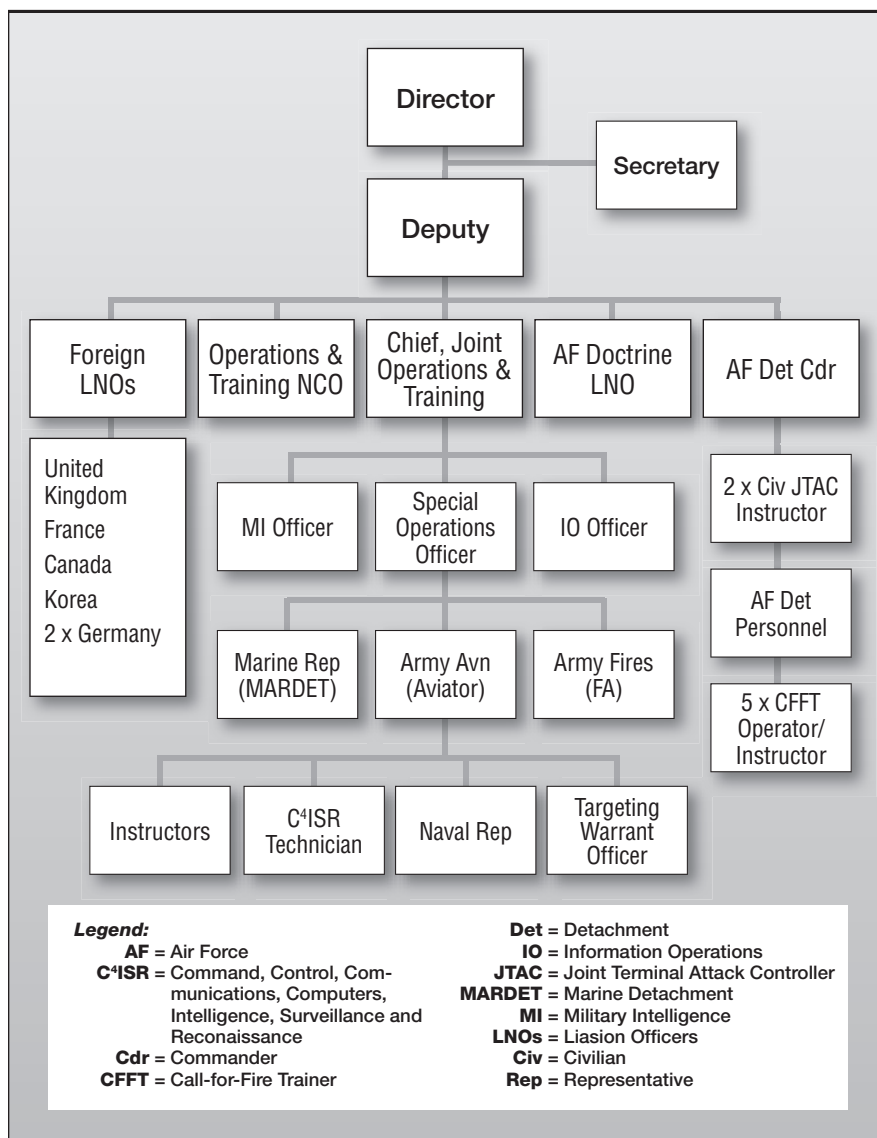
Director

Secretary

Deputy

Foreign LNOs

Operations & Training NCO

Chief, Joint Operations & Training

AF Doctrine LNO

AF Det Cdr

United Kingdom
France
Canada
Korea
2 x Germany

MI Officer

Special Operations Officer

IO Officer

2 x Civ JTAC Instructor

AF Det Personnel

5 x CFFT Operator/ Instructor

Marine Rep (MARDET)

Army Avn (Aviator)

Army Fires (FA)

Instructors

$C^4$ISR Technician

Naval Rep

Targeting Warrant Officer

*Legend:*
**AF** = Air Force
**$C^4$ISR** = Command, Control, Communications, Computers, Intelligence, Surveillance and Reconaissance
**Cdr** = Commander
**CFFT** = Call-for-Fire Trainer
**Det** = Detachment
**IO** = Information Operations
**JTAC** = Joint Terminal Attack Controller
**MARDET** = Marine Detachment
**MI** = Military Intelligence
**LNOs** = Liasion Officers
**Civ** = Civilian
**Rep** = Representative